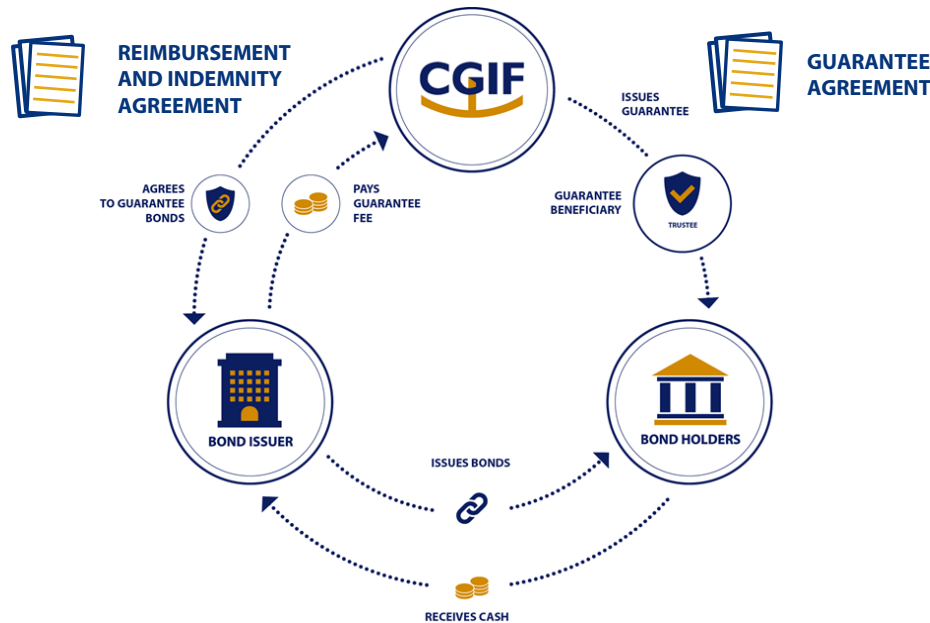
REIMBURSEMENT AND INDEMNITY AGREEMENT

CGIF

GUARANTEE AGREEMENT

ISSUES GUARANTEE

AGREES TO GUARANTEE BONDS

PAYS GUARANTEE FEE

GUARANTEE BENEFICIARY

TRUSTEE

BOND ISSUER

BOND HOLDERS

ISSUES BONDS

RECEIVES CASH